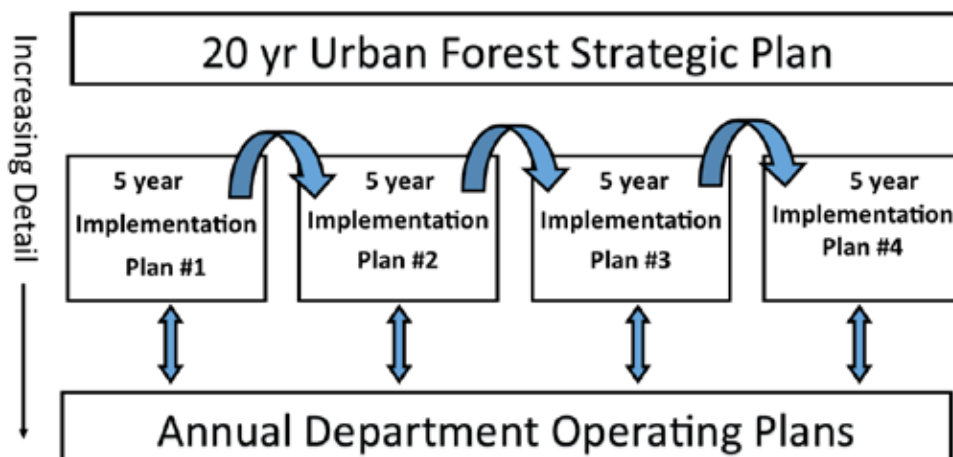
Increasing Detail

20 yr Urban Forest Strategic Plan

5 year Implementation Plan #1

5 year Implementation Plan #2

5 year Implementation Plan #3

5 year Implementation Plan #4

Annual Department Operating Plans